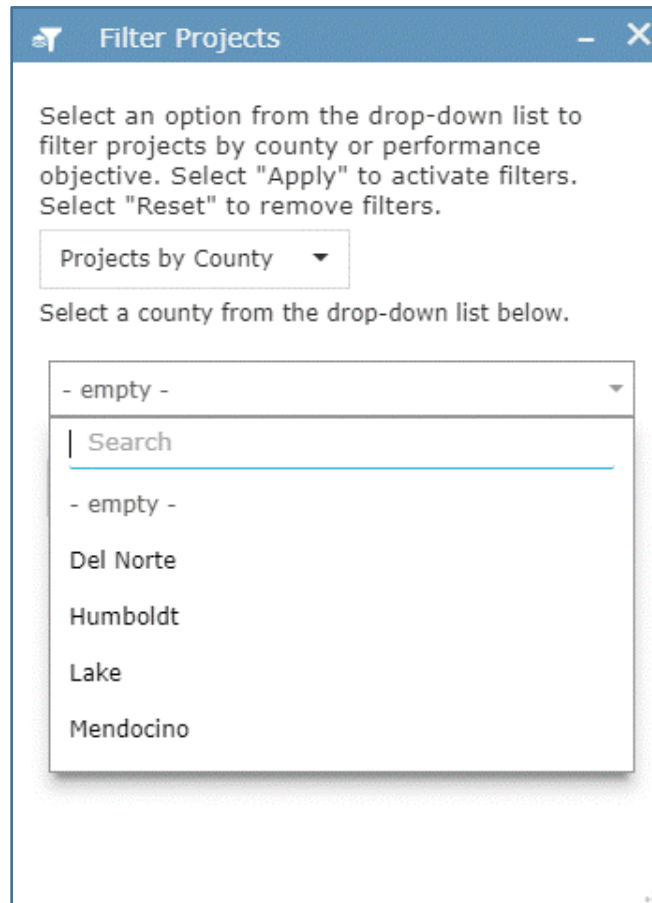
Filter Projects

Select an option from the drop-down list to filter projects by county or performance objective. Select "Apply" to activate filters. Select "Reset" to remove filters.

Projects by County

Select a county from the drop-down list below.

- empty -

Search

- empty -

Del Norte

Humboldt

Lake

Mendocino